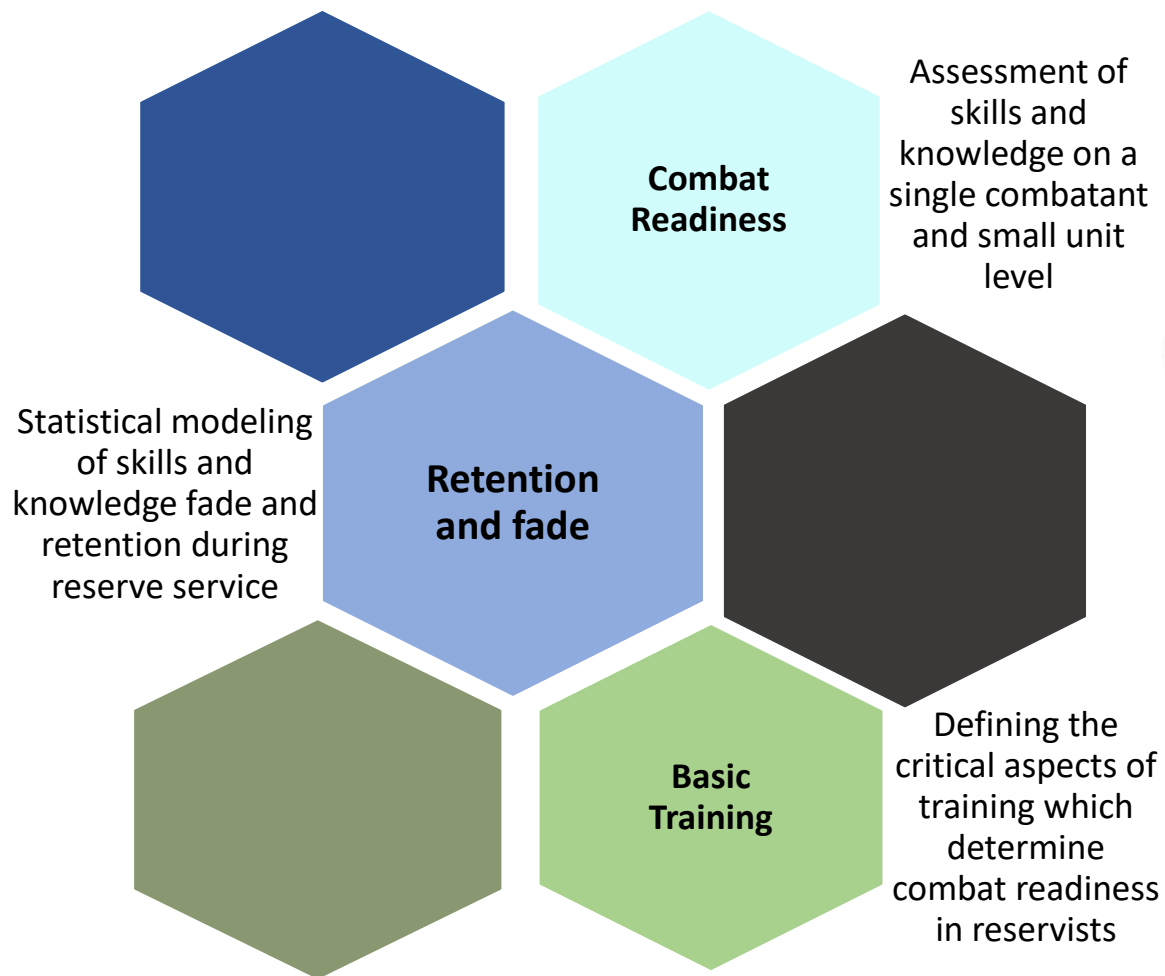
Combat Readiness

Assessment of skills and knowledge on a single combatant and small unit level

Statistical modeling of skills and knowledge fade and retention during reserve service

Retention and fade

Basic Training

Defining the critical aspects of training which determine combat readiness in reservists